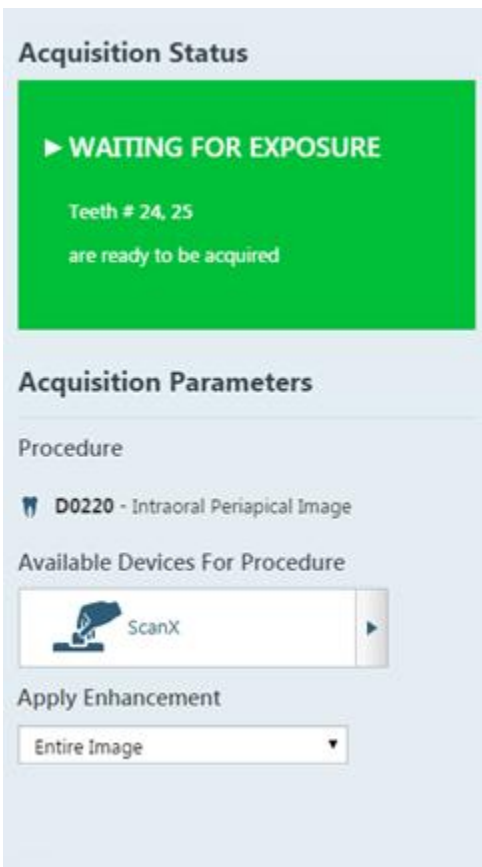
Acquisition Status

► WAITING FOR EXPOSURE

Teeth # 24, 25

are ready to be acquired

Acquisition Parameters

Procedure

D0220 - Intraoral Periapical Image

Available Devices For Procedure

ScanX

Apply Enhancement

Entire Image